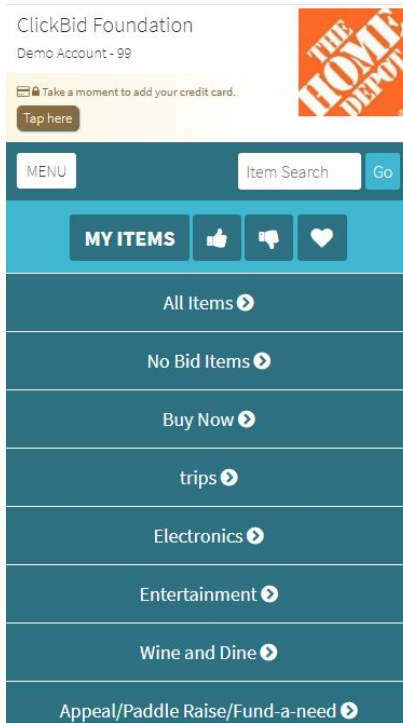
ClickBid Foundation
Demo Account - 99

Take a moment to add your credit card.
Tap here

THE HOME DEPOT

MENU
Item Search
Go

MY ITEMS

All Items
No Bid Items
Buy Now
trips
Electronics
Entertainment
Wine and Dine
Appeal/Paddle Raise/Fund-a-need